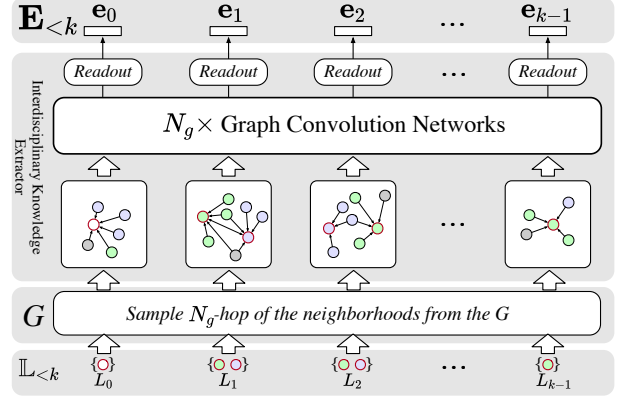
$\mathbf{E}_{<k}$ $\mathbf{e}_0$ $\mathbf{e}_1$ $\mathbf{e}_2$ ... $\mathbf{e}_{k-1}$

Readout Readout Readout ... Readout

Interdisciplinary Knowledge Extractor

$N_g\times$ Graph Convolution Networks

...

$G$ Sample $N_g$-hop of the neighborhoods from the G

$\mathbb{L}_{<k}$ $L_0$ $L_1$ $L_2$ ... $L_{k-1}$